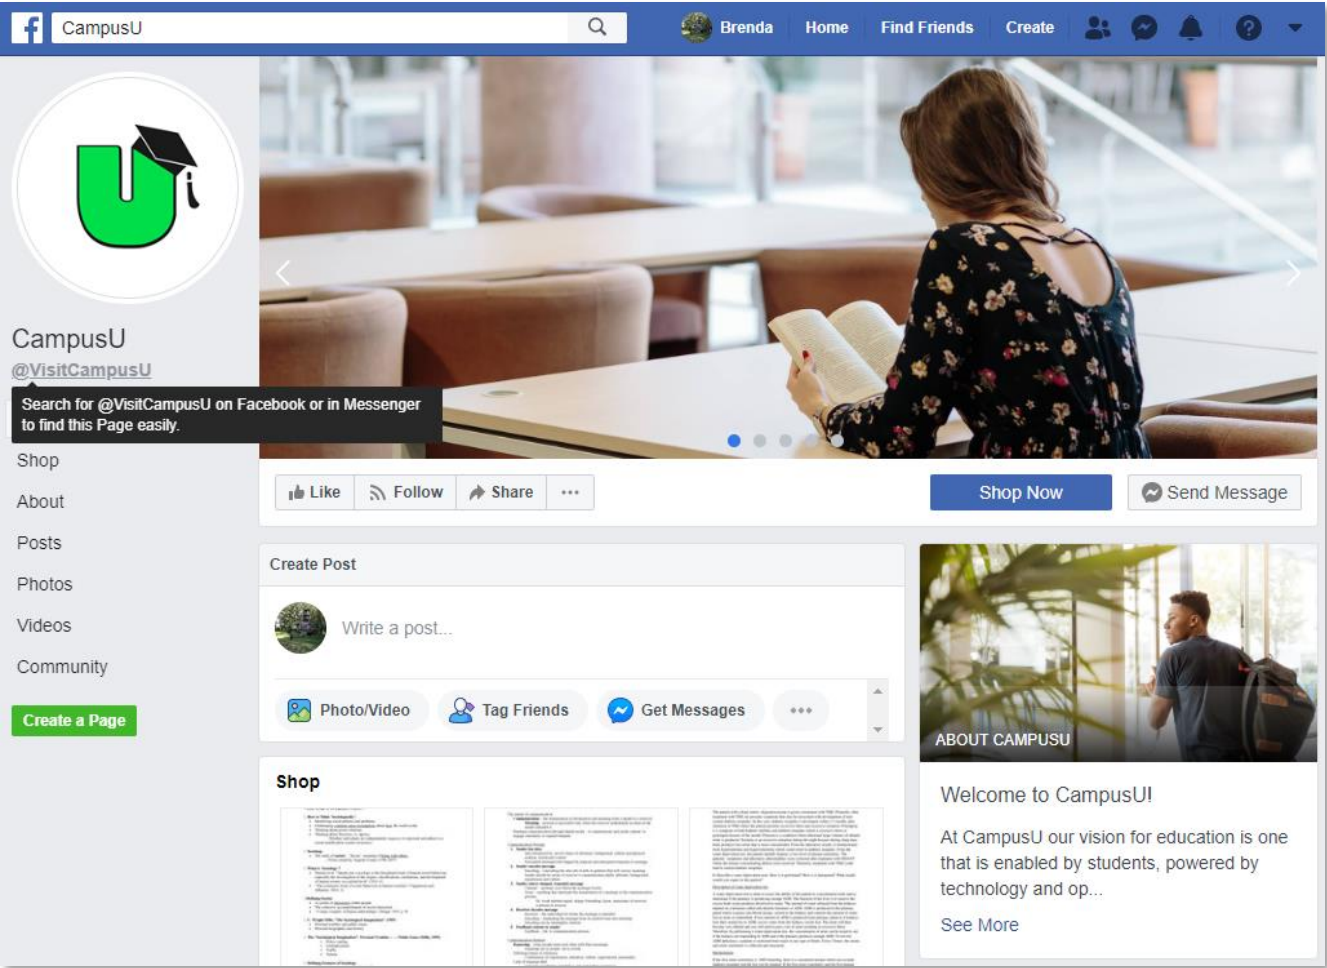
CampusU

Brenda Home Find Friends Create

CampusU
@VisitCampusU

Search for @VisitCampusU on Facebook or in Messenger to find this Page easily.

Shop
About
Posts
Photos
Videos
Community

Create a Page

Like Follow Share ···

Shop Now

Send Message

Create Post

Write a post...

Photo/Video Tag Friends Get Messages ···

Shop

ABOUT CAMPUSU

Welcome to CampusU!

At CampusU our vision for education is one that is enabled by students, powered by technology and op...

See More